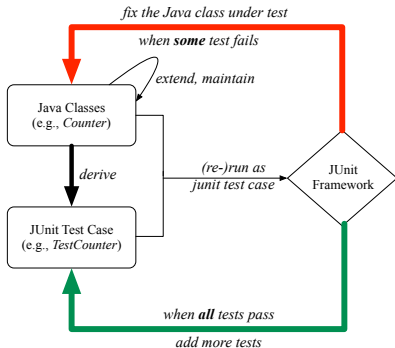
fix the Java class under test

when some test fails

extend, maintain

Java Classes
(e.g., Counter)

derive

(re-)run as
junit test case

JUnit
Framework

JUnit Test Case
(e.g., TestCounter)

when all tests pass

add more tests